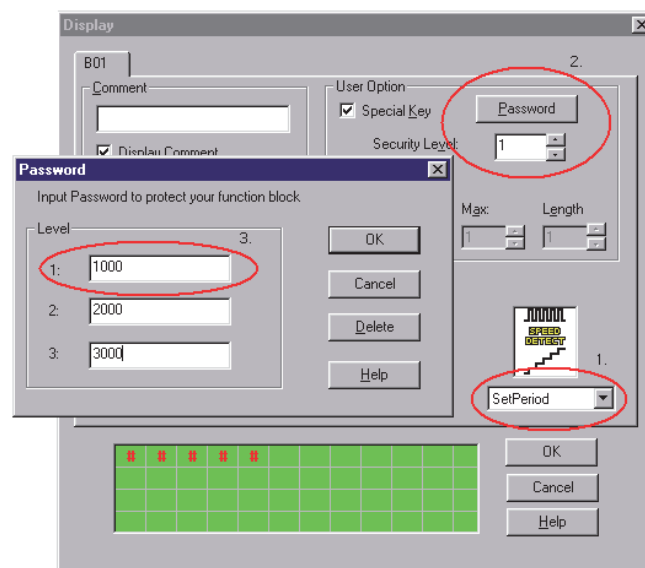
Display

B01

Comment

Display Comment

User Option

Special Key

Password

Security Level:

1

2.

Password

Input Password to protect your function block

Level

3.

1: 1000

2: 2000

3: 3000

OK

Cancel

Delete

Help

Max:

1

Length

1

SPEED DETECT

1.

SetPeriod

# # # # #

OK

Cancel

Help